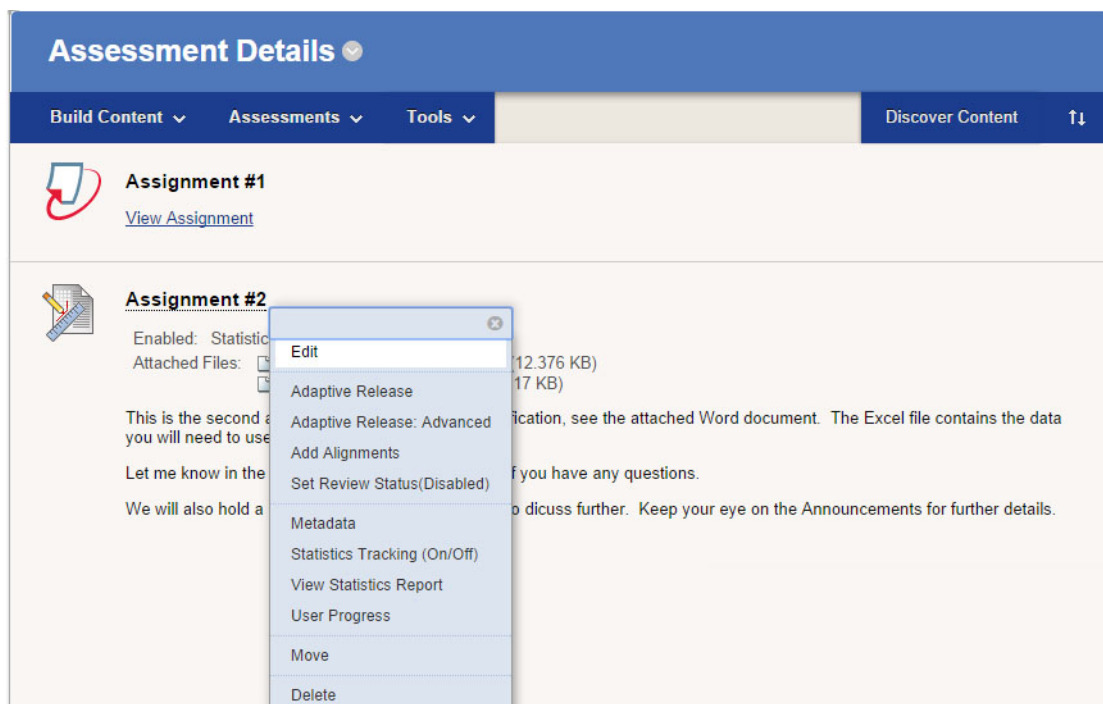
Assessment Details

Build Content Assessments Tools Discover Content

Assignment #1

View Assignment

Assignment #2

Enabled: Statistic

Attached Files: (12.376 KB)

17 KB)

This is the second a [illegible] fication, see the attached Word document. The Excel file contains the data you will need to use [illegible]

Let me know in the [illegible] f you have any questions.

We will also hold a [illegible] o dicuss further. Keep your eye on the Announcements for further details.

Edit

Adaptive Release

Adaptive Release: Advanced

Add Alignments

Set Review Status(Disabled)

Metadata

Statistics Tracking (On/Off)

View Statistics Report

User Progress

Move

Delete